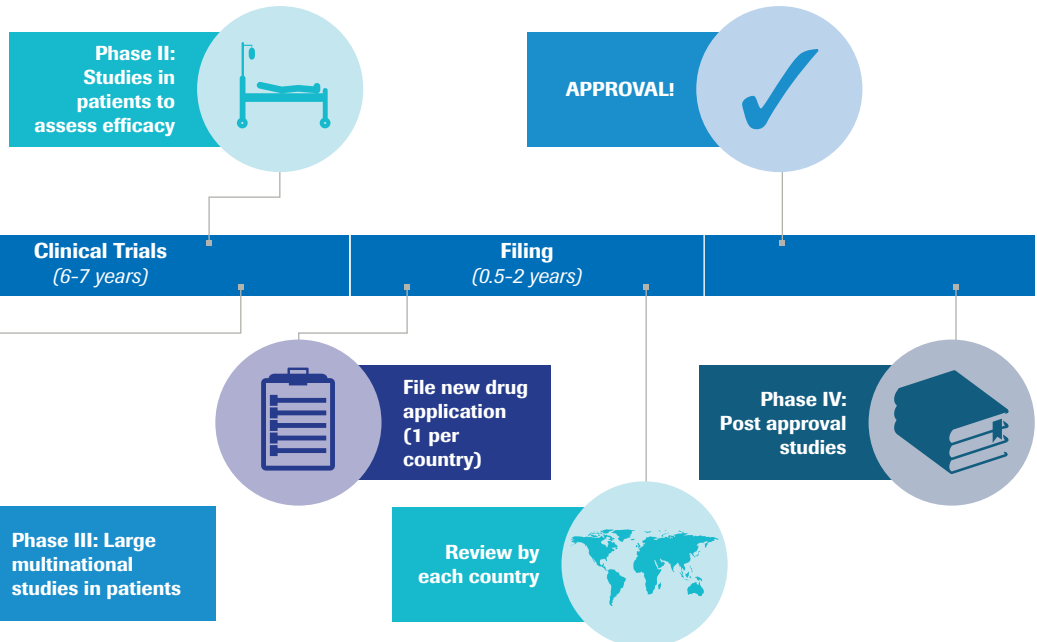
Phase II: Studies in patients to assess efficacy

APPROVAL!

Clinical Trials
(6-7 years)

Filing
(0.5-2 years)

File new drug application (1 per country)

Phase IV: Post approval studies

Phase III: Large multinational studies in patients

Review by each country